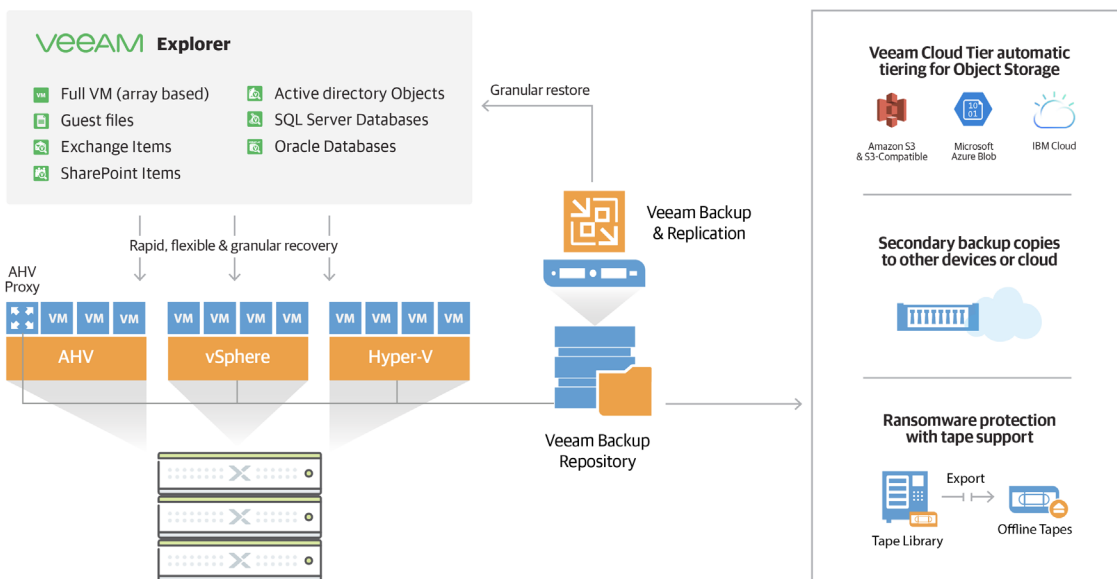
VEEAM Explorer

Full VM (array based)
Guest files
Exchange Items
SharePoint Items
Active directory Objects
SQL Server Databases
Oracle Databases

Granular restore

Rapid, flexible & granular recovery

AHV Proxy

VM VM VM
AHV
VM VM VM VM
vSphere
VM VM VM VM
Hyper-V

Veeam Backup & Replication

Veeam Backup Repository

Veeam Cloud Tier automatic tiering for Object Storage

Amazon S3 & S3-Compatible
Microsoft Azure Blob
IBM Cloud

Secondary backup copies to other devices or cloud

Ransomware protection with tape support

Export
Tape Library
Offline Tapes